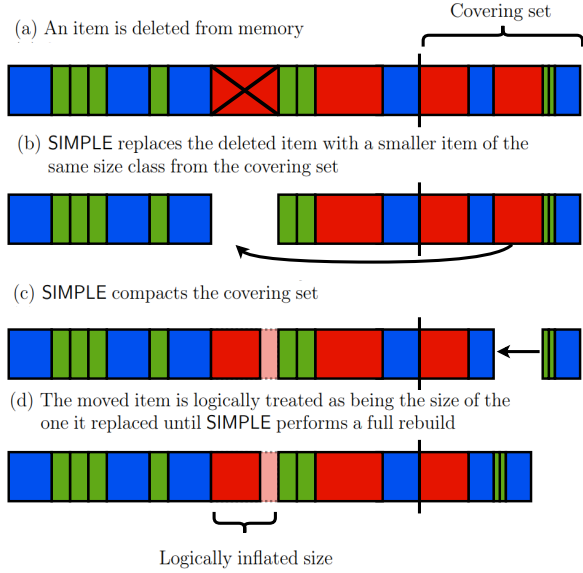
(a) An item is deleted from memory

Covering set

(b) SIMPLE replaces the deleted item with a smaller item of the same size class from the covering set

(c) SIMPLE compacts the covering set

(d) The moved item is logically treated as being the size of the one it replaced until SIMPLE performs a full rebuild

Logically inflated size